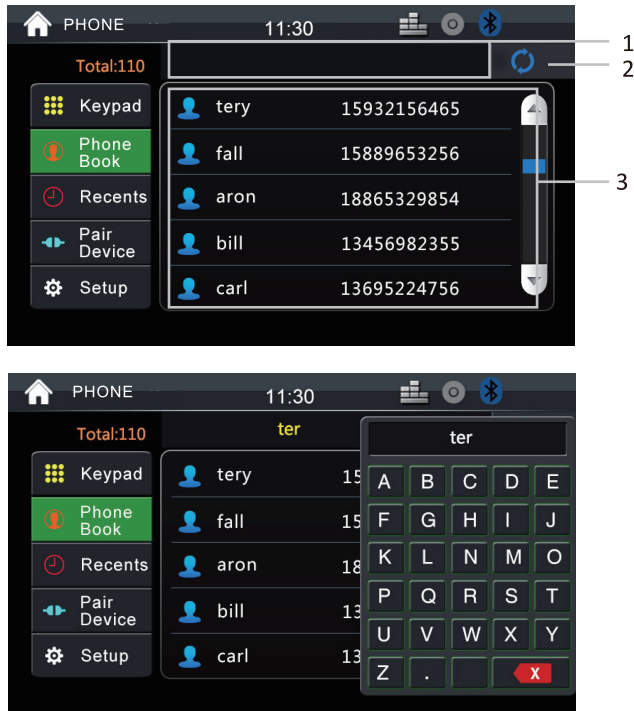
PHONE 11:30

Total:110

1
2
3

Keypad
Phone Book
Recents
Pair Device
Setup

tery 15932156465
fall 15889653256
aron 18865329854
bill 13456982355
carl 13695224756

PHONE 11:30

Total:110

ter

Keypad
Phone Book
Recents
Pair Device
Setup

tery 15
fall 15
aron 18
bill 13
carl 13

ter

A B C D E
F G H I J
K L N M O
P Q R S T
U V W X Y
Z . X